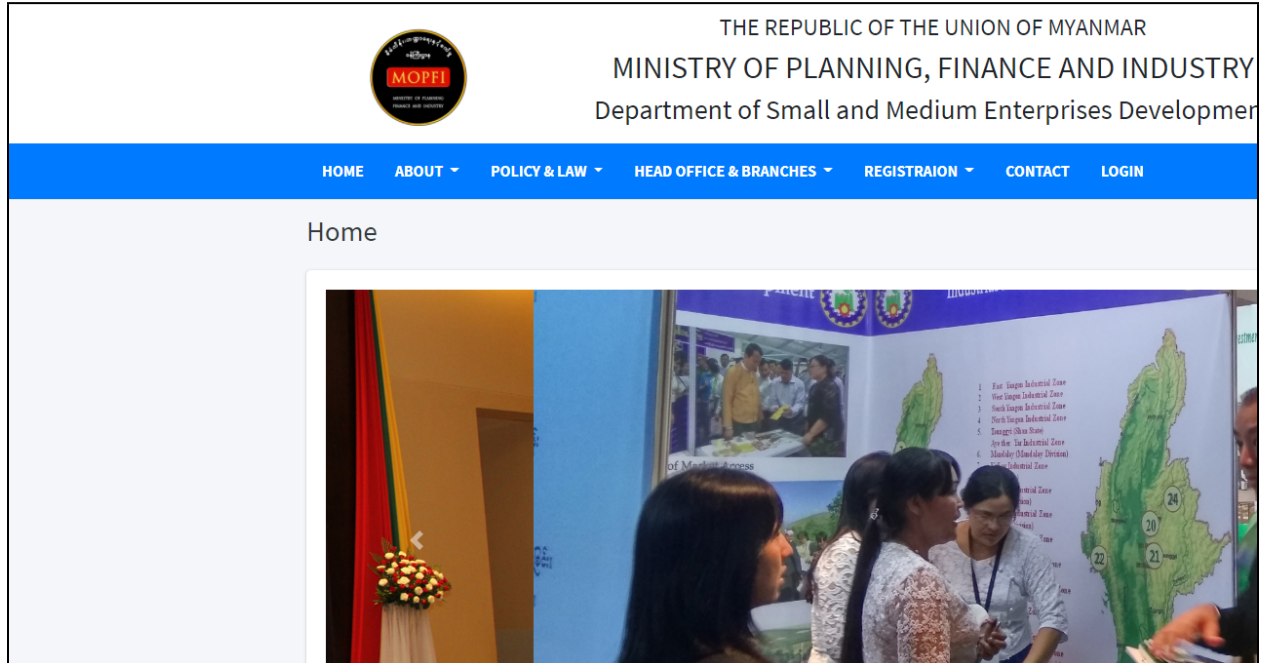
MOPFI

MINISTRY OF PLANNING FINANCE AND INDUSTRY

THE REPUBLIC OF THE UNION OF MYANMAR

MINISTRY OF PLANNING, FINANCE AND INDUSTRY

Department of Small and Medium Enterprises Developmen

HOME ABOUT POLICY & LAW HEAD OFFICE & BRANCHES REGISTRAION CONTACT LOGIN

Home

1. East Yangon Industrial Zone
2. West Yangon Industrial Zone
3. South Yangon Industrial Zone
4. North Yangon Industrial Zone
5. Taunggyi (Shan State)
Aye thar Yar Industrial Zone
6. Mandalay (Mandalay Division)
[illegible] Industrial Zone

of Market Access

24

20

21

22